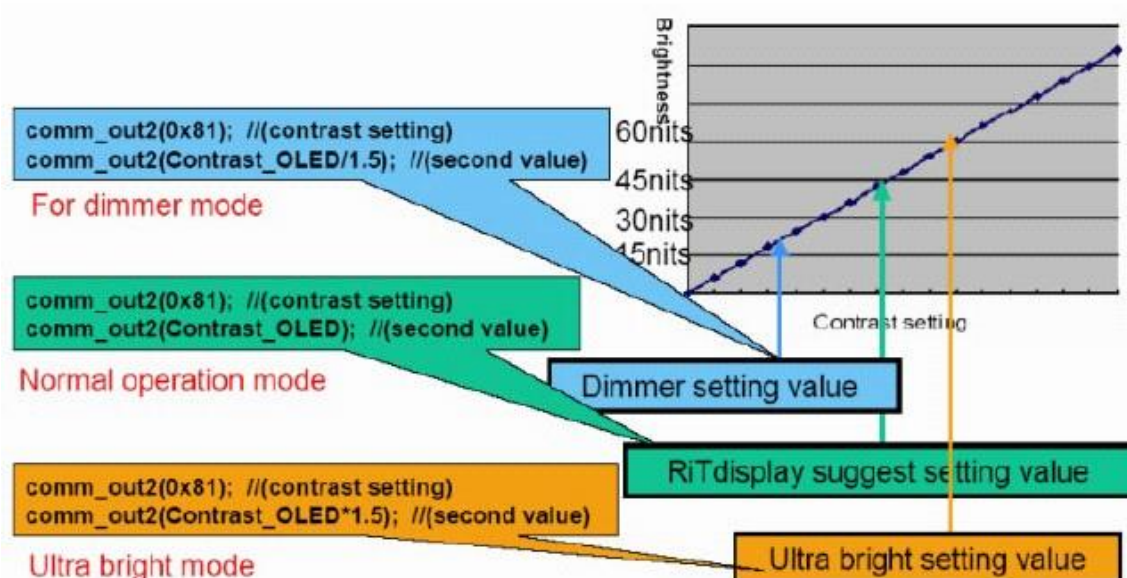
Brightness

comm_out2(0x81); //(contrast setting)
comm_out2(Contrast_OLED/1.5); //(second value)

For dimmer mode

60nits
45nits
30nits
15nits

Contrast setting

comm_out2(0x81); //(contrast setting)
comm_out2(Contrast_OLED); //(second value)

Normal operation mode

Dimmer setting value

RiTdisplay suggest setting value

comm_out2(0x81); //(contrast setting)
comm_out2(Contrast_OLED*1.5); //(second value)

Ultra bright mode

Ultra bright setting value